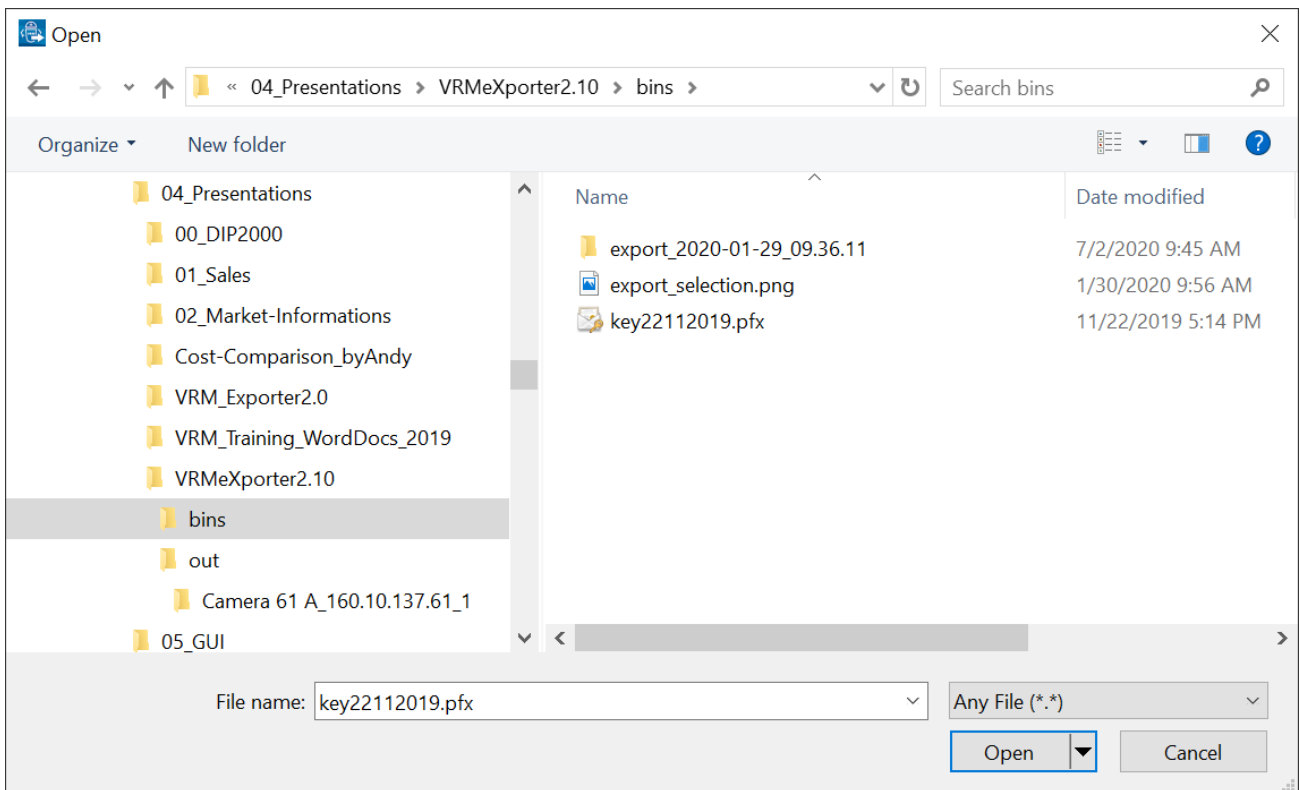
Open

« 04_Presentations > VRMeXporter2.10 > bins >

Search bins

Organize ▾ New folder

04_Presentations
00_DIP2000
01_Sales
02_Market-Informations
Cost-Comparison_byAndy
VRM_Exporter2.0
VRM_Training_WordDocs_2019
VRMeXporter2.10
bins
out
Camera 61 A_160.10.137.61_1
05_GUI

| Name | Date modified |
|---|---|
| export_2020-01-29_09.36.11 | 7/2/2020 9:45 AM |
| export_selection.png | 1/30/2020 9:56 AM |
| key22112019.pfx | 11/22/2019 5:14 PM |

File name: key22112019.pfx

Any File (*.*)

Open

Cancel